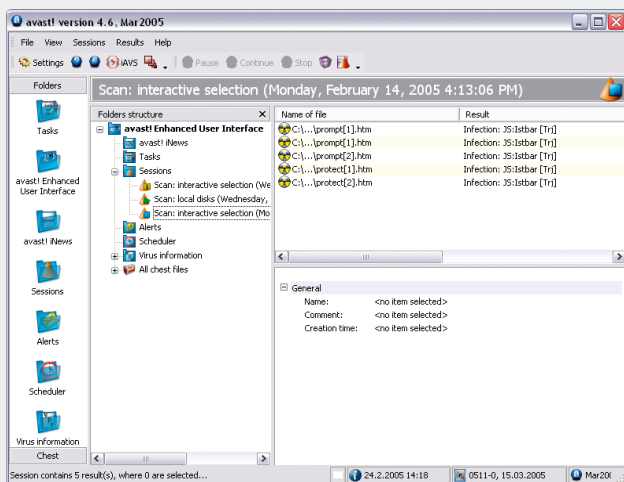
avast! version 4.6, Mar2005

File View Sessions Results Help

Settings iAVS Pause Continue Stop

Folders

Tasks

avast! Enhanced User Interface

avast! iNews

Sessions

Alerts

Scheduler

Virus information

Chest

Scan: interactive selection (Monday, February 14, 2005 4:13:06 PM)

Folders structure

avast! Enhanced User Interface
avast! iNews
Tasks
Sessions
Scan: interactive selection (We
Scan: local disks (Wednesday,
Scan: interactive selection (Mo
Alerts
Scheduler
Virus information
All chest files

| Name of file | Result |
|---|---|
| C:\...\prompt[1].htm | Infection: JS:Istbar [Trj] |
| C:\...\prompt[1].htm | Infection: JS:Istbar [Trj] |
| C:\...\prompt[2].htm | Infection: JS:Istbar [Trj] |
| C:\...\protect[1].htm | Infection: JS:Istbar [Trj] |
| C:\...\protect[2].htm | Infection: JS:Istbar [Trj] |

General
Name: <no item selected>
Comment: <no item selected>
Creation time: <no item selected>

Session contains 5 result(s), where 0 are selected...

24.2.2005 14:18

0511-0, 15.03.2005

Mar200